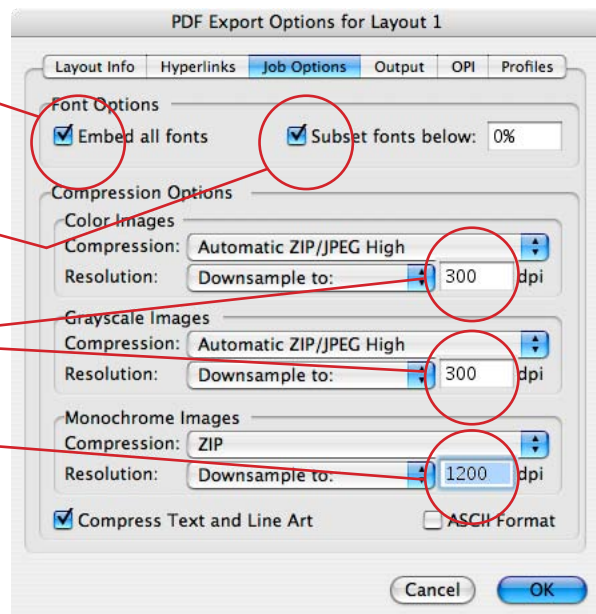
PDF Export Options for Layout 1

Layout Info | Hyperlinks | Job Options | Output | OPI | Profiles

Font Options
Embed all fonts
Subset fonts below: 0%

Compression Options
Color Images
Compression: Automatic ZIP/JPEG High
Resolution: Downsample to: 300 dpi

Grayscale Images
Compression: Automatic ZIP/JPEG High
Resolution: Downsample to: 300 dpi

Monochrome Images
Compression: ZIP
Resolution: Downsample to: 1200 dpi

Compress Text and Line Art
ASCII Format

Cancel
OK